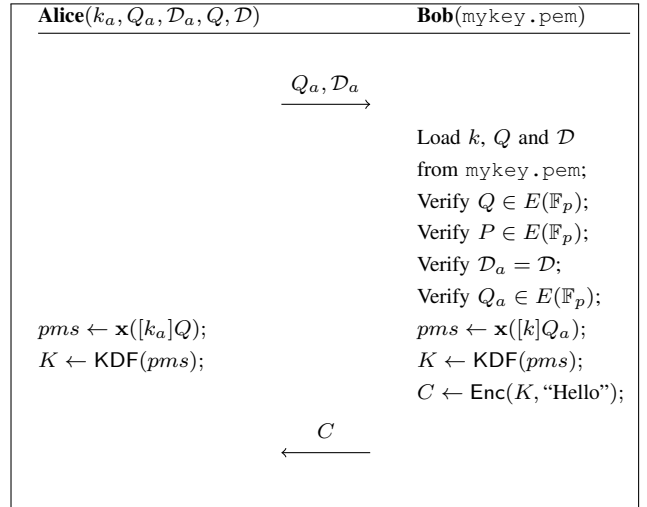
| **Alice**$(k_a, Q_a, \mathcal{D}_a, Q, \mathcal{D})$ | | **Bob**(mykey.pem) |
|---|---|---|
| | $\xrightarrow{Q_a, \mathcal{D}_a}$ | |
| | | Load $k$, $Q$ and $\mathcal{D}$ from mykey.pem; |
| | | Verify $Q \in E(\mathbb{F}_p)$; |
| | | Verify $P \in E(\mathbb{F}_p)$; |
| | | Verify $\mathcal{D}_a = \mathcal{D}$; |
| | | Verify $Q_a \in E(\mathbb{F}_p)$; |
| $pms \leftarrow \mathbf{x}([k_a]Q)$; | | $pms \leftarrow \mathbf{x}([k]Q_a)$; |
| $K \leftarrow \mathsf{KDF}(pms)$; | | $K \leftarrow \mathsf{KDF}(pms)$; |
| | | $C \leftarrow \mathsf{Enc}(K, \text{“Hello”})$; |
| | $\xleftarrow{C}$ | |